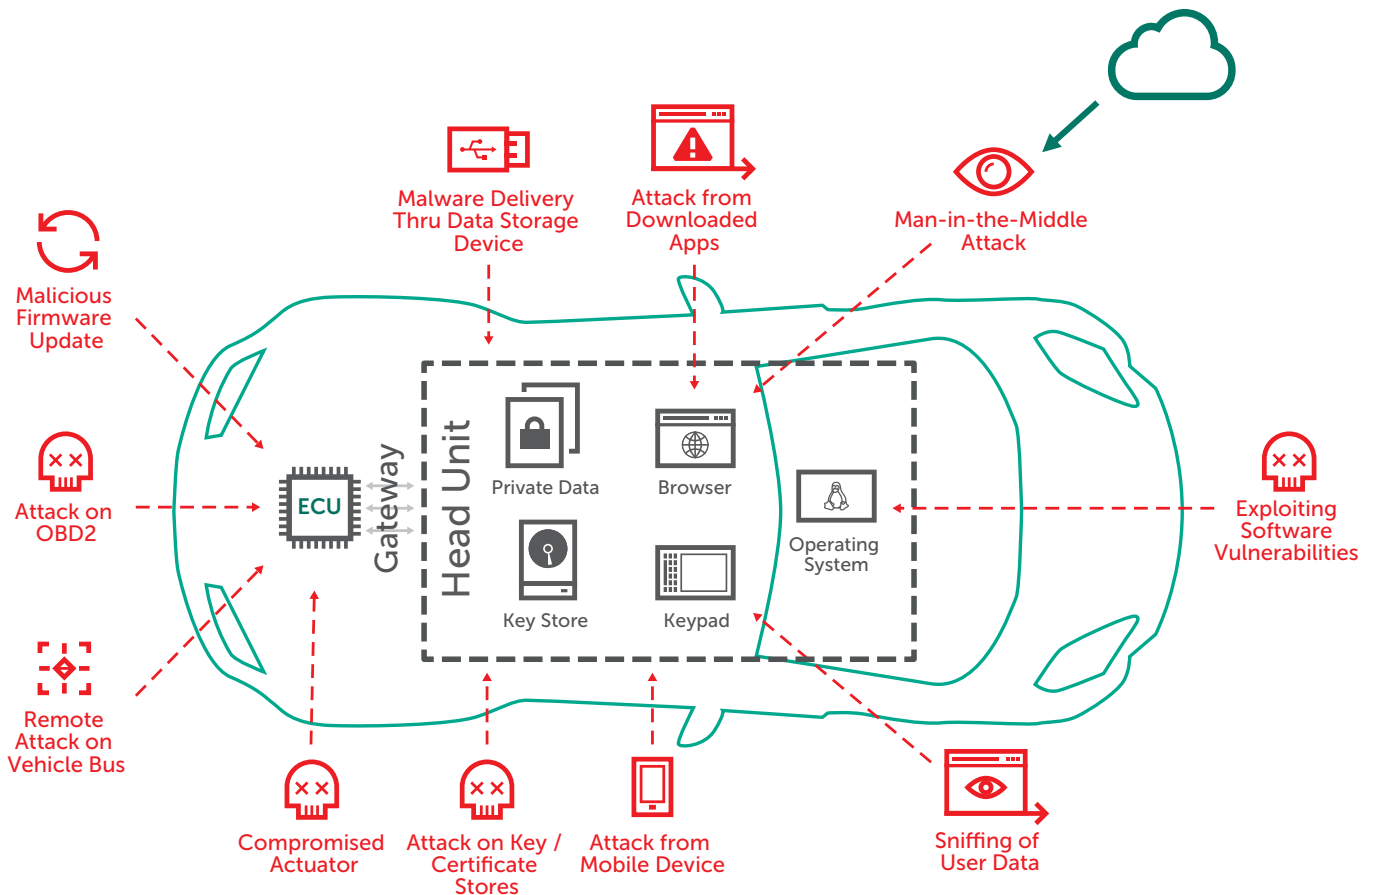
Malware Delivery Thru Data Storage Device

Attack from Downloaded Apps

Man-in-the-Middle Attack

Malicious Firmware Update

Attack on OBD2

Remote Attack on Vehicle Bus

ECU

Gateway

Head Unit

Private Data

Browser

Key Store

Keypad

Operating System

Exploiting Software Vulnerabilities

Compromised Actuator

Attack on Key / Certificate Stores

Attack from Mobile Device

Sniffing of User Data